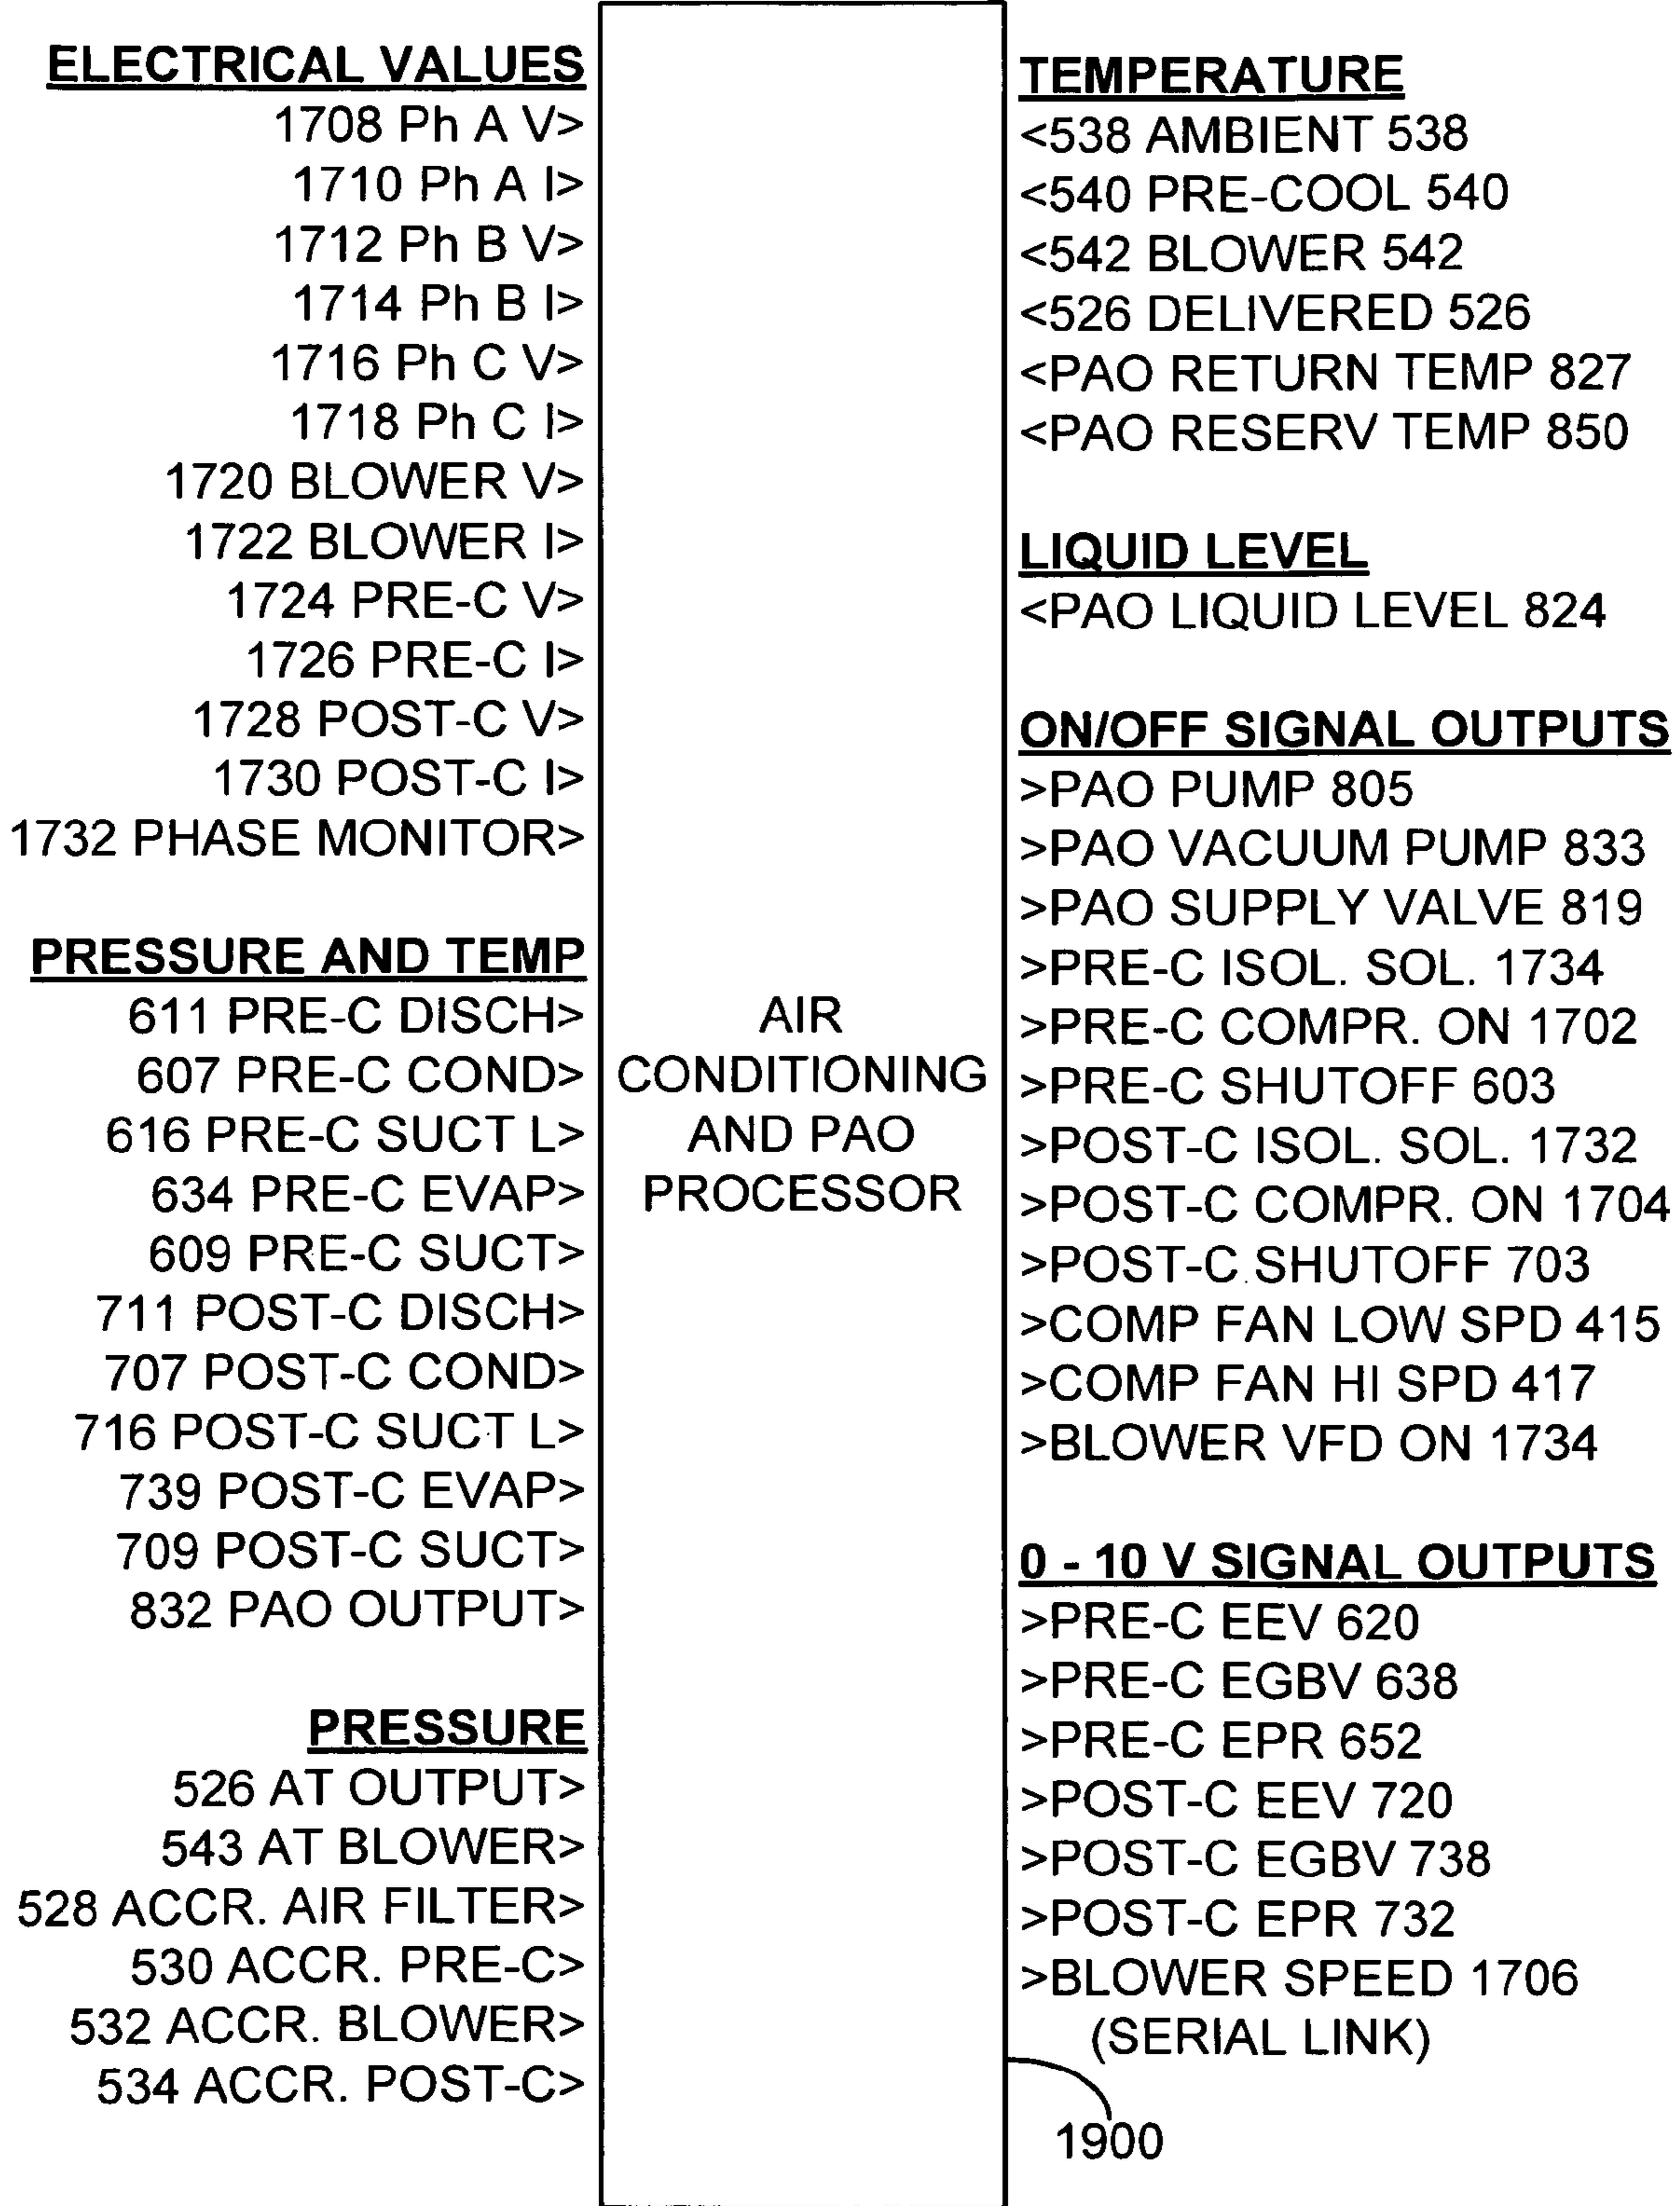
ELECTRICAL VALUES
1708 Ph A V>
1710 Ph A I>
1712 Ph B V>
1714 Ph B I>
1716 Ph C V>
1718 Ph C I>
1720 BLOWER V>
1722 BLOWER I>
1724 PRE-C V>
1726 PRE-C I>
1728 POST-C V>
1730 POST-C I>
1732 PHASE MONITOR>

PRESSURE AND TEMP
611 PRE-C DISCH>
607 PRE-C COND>
616 PRE-C SUCT L>
634 PRE-C EVAP>
609 PRE-C SUCT>
711 POST-C DISCH>
707 POST-C COND>
716 POST-C SUCT L>
739 POST-C EVAP>
709 POST-C SUCT>
832 PAO OUTPUT>

PRESSURE
526 AT OUTPUT>
543 AT BLOWER>
528 ACCR. AIR FILTER>
530 ACCR. PRE-C>
532 ACCR. BLOWER>
534 ACCR. POST-C>

AIR CONDITIONING AND PAO PROCESSOR

TEMPERATURE
<538 AMBIENT 538
<540 PRE-COOL 540
<542 BLOWER 542
<526 DELIVERED 526
<PAO RETURN TEMP 827
<PAO RESERV TEMP 850

LIQUID LEVEL
<PAO LIQUID LEVEL 824

ON/OFF SIGNAL OUTPUTS
>PAO PUMP 805
>PAO VACUUM PUMP 833
>PAO SUPPLY VALVE 819
>PRE-C ISOL. SOL. 1734
>PRE-C COMPR. ON 1702
>PRE-C SHUTOFF 603
>POST-C ISOL. SOL. 1732
>POST-C COMPR. ON 1704
>POST-C SHUTOFF 703
>COMP FAN LOW SPD 415
>COMP FAN HI SPD 417
>BLOWER VFD ON 1734

0 - 10 V SIGNAL OUTPUTS
>PRE-C EEV 620
>PRE-C EGBV 638
>PRE-C EPR 652
>POST-C EEV 720
>POST-C EGBV 738
>POST-C EPR 732
>BLOWER SPEED 1706
(SERIAL LINK)

1900